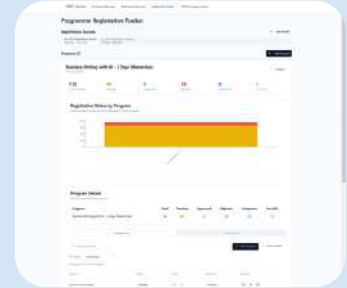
Programme Registration Tracker

Registration Details

Business Writing with AI – 2 Days Masterclass

Registration Status by Program

Program Details

| Program | Total | Pending | Approved | Rejected | Completed | Cancelled |
|---|---|---|---|---|---|---|
| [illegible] | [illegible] | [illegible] | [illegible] | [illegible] | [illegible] | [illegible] |